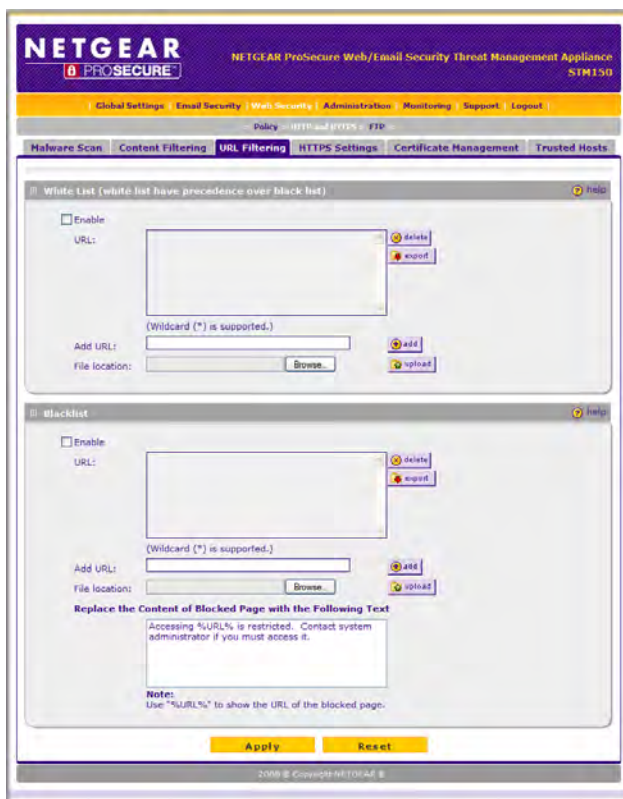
NETGEAR
PROSECURE™

NETGEAR ProSecure Web/Email Security Threat Management Appliance
STM150

| Global Settings | Email Security | Web Security | Administration | Monitoring | Support | Logout |

:: Policy :: HTTP and HTTPS :: FTP ::

Malware Scan | Content Filtering | URL Filtering | HTTPS Settings | Certificate Management | Trusted Hosts

White List (white list have precedence over black list)

help

Enable

URL:

delete

export

(Wildcard (*) is supported.)

Add URL:

add

File location:

Browse...

upload

Blacklist

help

Enable

URL:

delete

export

(Wildcard (*) is supported.)

Add URL:

add

File location:

Browse...

upload

Replace the Content of Blocked Page with the Following Text

Accessing %URL% is restricted. Contact system administrator if you must access it.

Note:
Use "%URL%" to show the URL of the blocked page.

Apply

Reset

2008 © Copyright NETGEAR ®